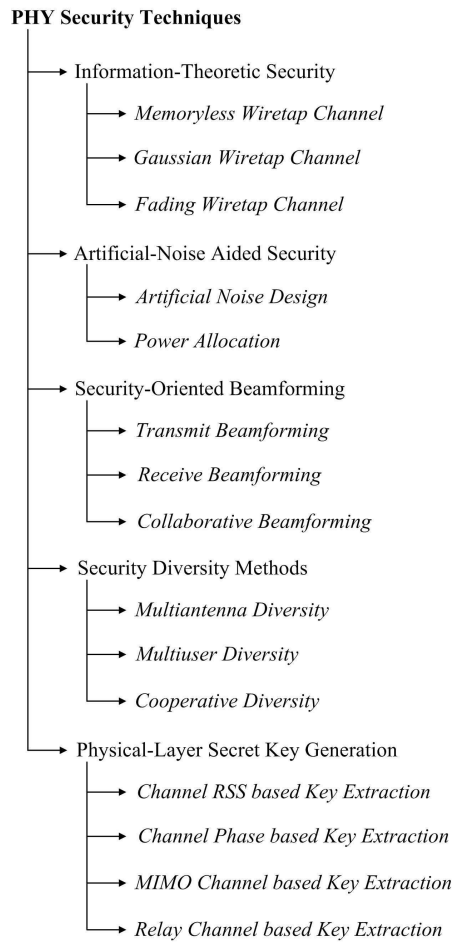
PHY Security Techniques

Information-Theoretic Security

Memoryless Wiretap Channel

Gaussian Wiretap Channel

Fading Wiretap Channel

Artificial-Noise Aided Security

Artificial Noise Design

Power Allocation

Security-Oriented Beamforming

Transmit Beamforming

Receive Beamforming

Collaborative Beamforming

Security Diversity Methods

Multiantenna Diversity

Multiuser Diversity

Cooperative Diversity

Physical-Layer Secret Key Generation

Channel RSS based Key Extraction

Channel Phase based Key Extraction

MIMO Channel based Key Extraction

Relay Channel based Key Extraction